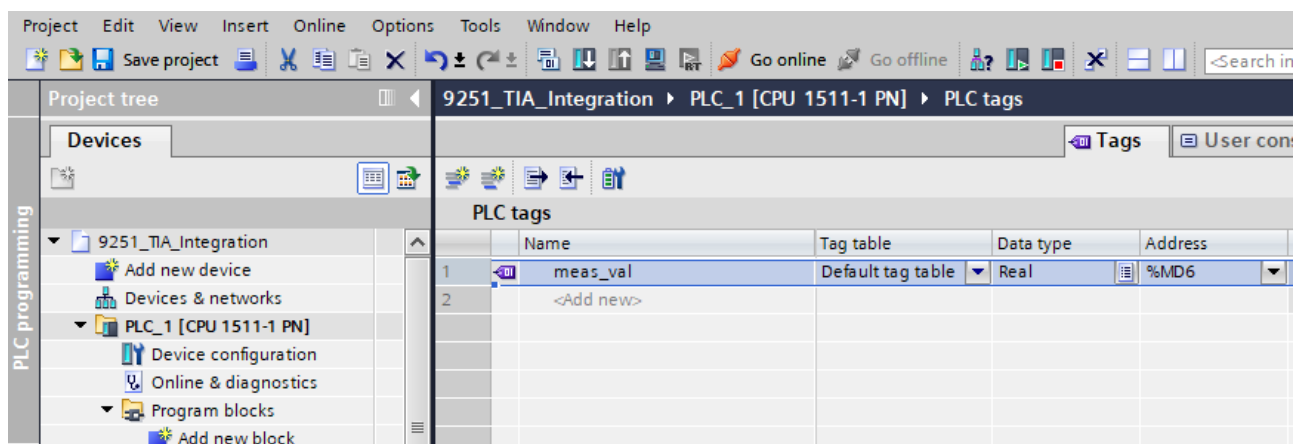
Project Edit View Insert Online Options Tools Window Help

Save project Go online Go offline <Search in

PLC programming

Project tree

Devices

9251_TIA_Integration
Add new device
Devices & networks
PLC_1 [CPU 1511-1 PN]
Device configuration
Online & diagnostics
Program blocks
Add new block

9251_TIA_Integration ▸ PLC_1 [CPU 1511-1 PN] ▸ PLC tags

Tags User cons

PLC tags

| | Name | Tag table | Data type | Address |
|---|---|---|---|---|
| 1 | meas_val | Default tag table | Real | %MD6 |
| 2 | <Add new> | | | |